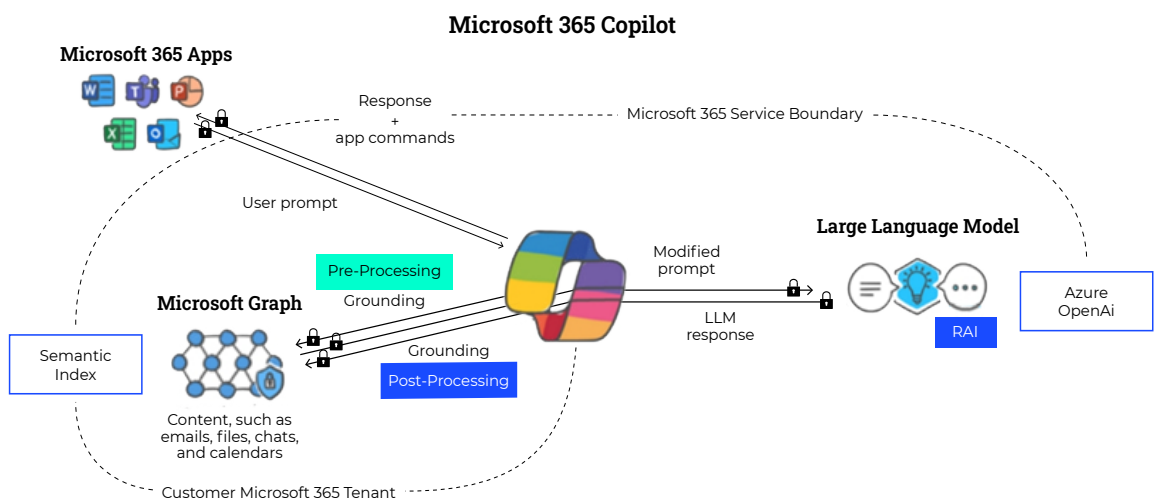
Microsoft 365 Copilot

Microsoft 365 Apps

Response
+
app commands

Microsoft 365 Service Boundary

User prompt

Large Language Model

Modified prompt

Pre-Processing

Grounding

Microsoft Graph

LLM response

Azure OpenAi

RAI

Semantic Index

Grounding

Post-Processing

Content, such as emails, files, chats, and calendars

Customer Microsoft 365 Tenant